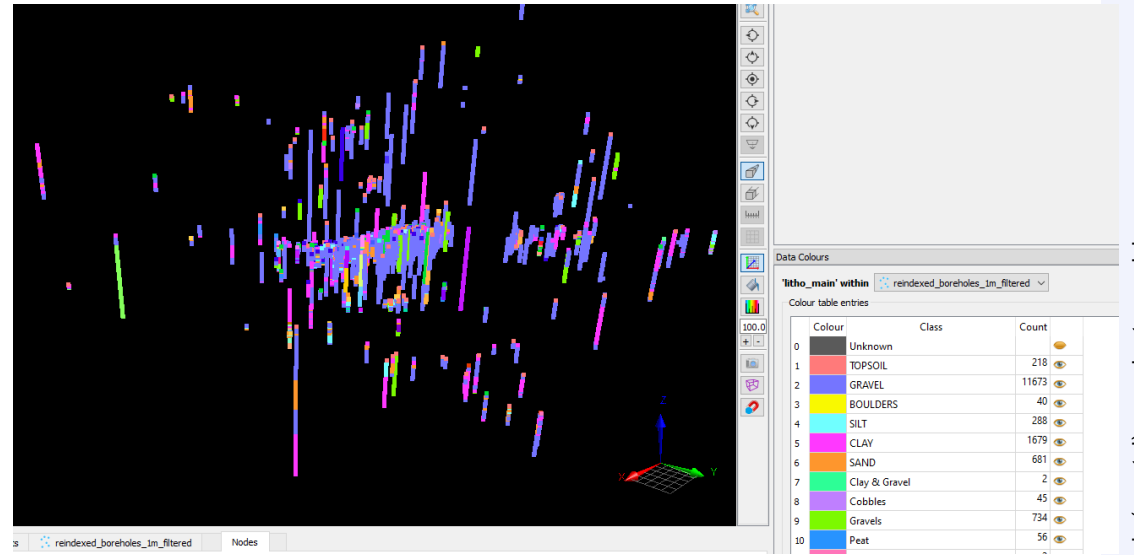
Z
X Y

Data Colours
'litho_main' within reindexed_boreholes_1m_filtered
Colour table entries

| | Colour | Class | Count |
|---|---|---|---|
| 0 | | Unknown | |
| 1 | | TOPSOIL | 218 |
| 2 | | GRAVEL | 11673 |
| 3 | | BOULDERS | 40 |
| 4 | | SILT | 288 |
| 5 | | CLAY | 1679 |
| 6 | | SAND | 681 |
| 7 | | Clay & Gravel | 2 |
| 8 | | Cobbles | 45 |
| 9 | | Gravels | 734 |
| 10 | | Peat | 56 |

100.0
+ -

ts reindexed_boreholes_1m_filtered Nodes